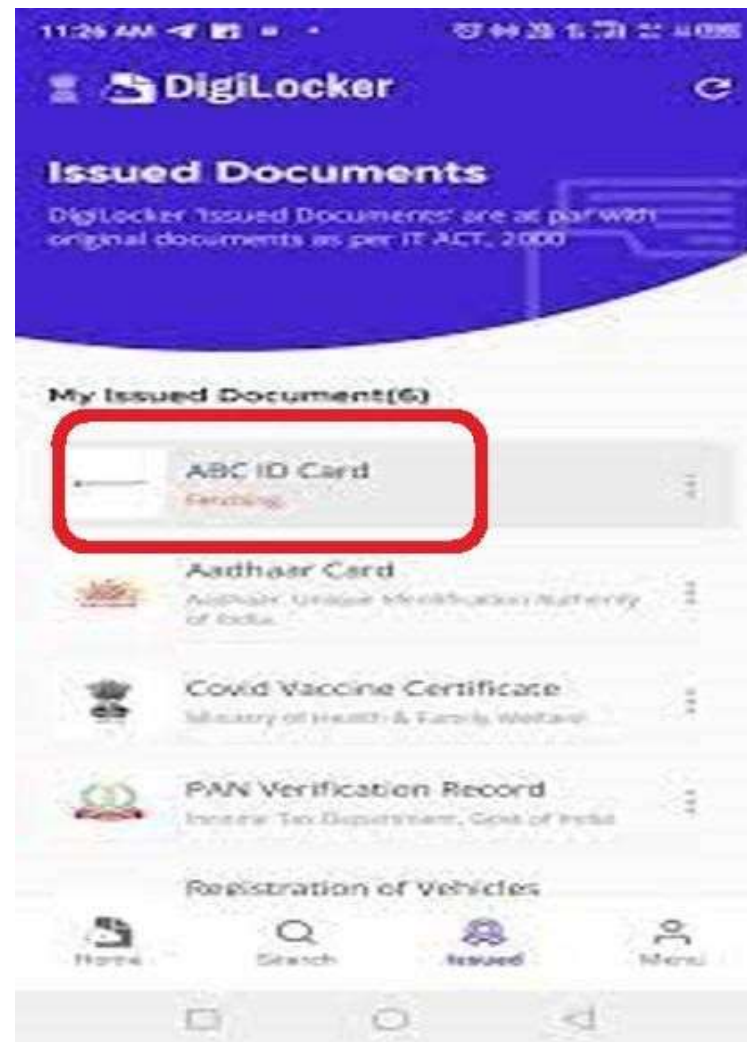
11:26 AM

DigiLocker

Issued Documents

DigiLocker 'Issued Documents' are at par with original documents as per IT ACT, 2000

My Issued Document(6)

ABC ID Card
Fetching

Aadhaar Card
Aadhaar Unique Identification Authority of India

Covid Vaccine Certificate
Ministry of Health & Family Welfare

PAN Verification Record
Income Tax Department, Govt of India

Registration of Vehicles

Home
Search
Issued
Menu